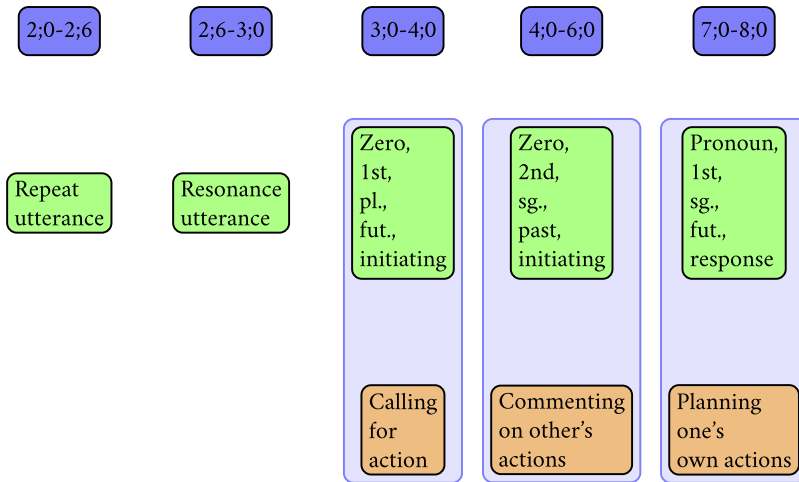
2;0-2;6

2;6-3;0

3;0-4;0

4;0-6;0

7;0-8;0

Repeat utterance

Resonance utterance

Zero, 1st, pl., fut., initiating

Calling for action

Zero, 2nd, sg., past, initiating

Commenting on other's actions

Pronoun, 1st, sg., fut., response

Planning one's own actions